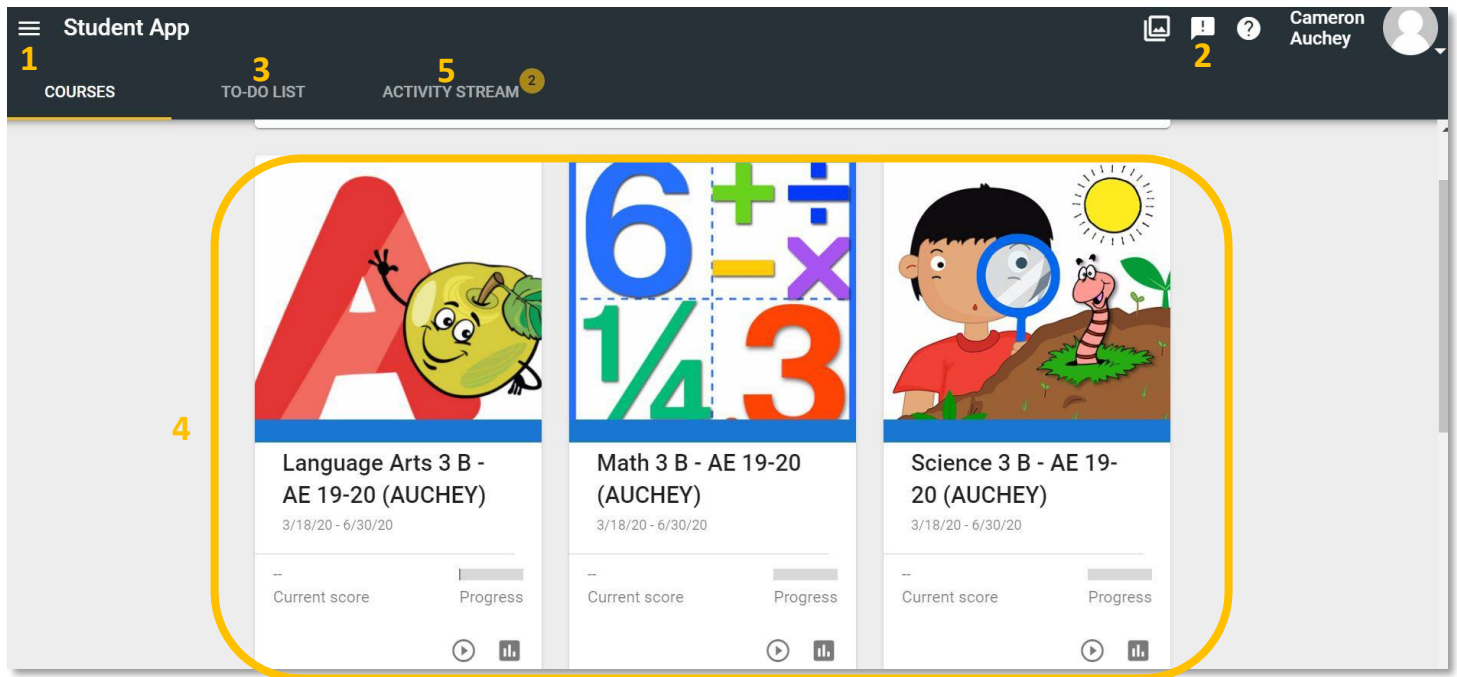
Student App

1

3

5

2

COURSES

TO-DO LIST

ACTIVITY STREAM 2

Cameron Auchey

4

6 + ÷ − × ¼ 3

Language Arts 3 B - AE 19-20 (AUCHEY)

3/18/20 - 6/30/20

--

Current score

Progress

Math 3 B - AE 19-20 (AUCHEY)

3/18/20 - 6/30/20

--

Current score

Progress

Science 3 B - AE 19-20 (AUCHEY)

3/18/20 - 6/30/20

--

Current score

Progress